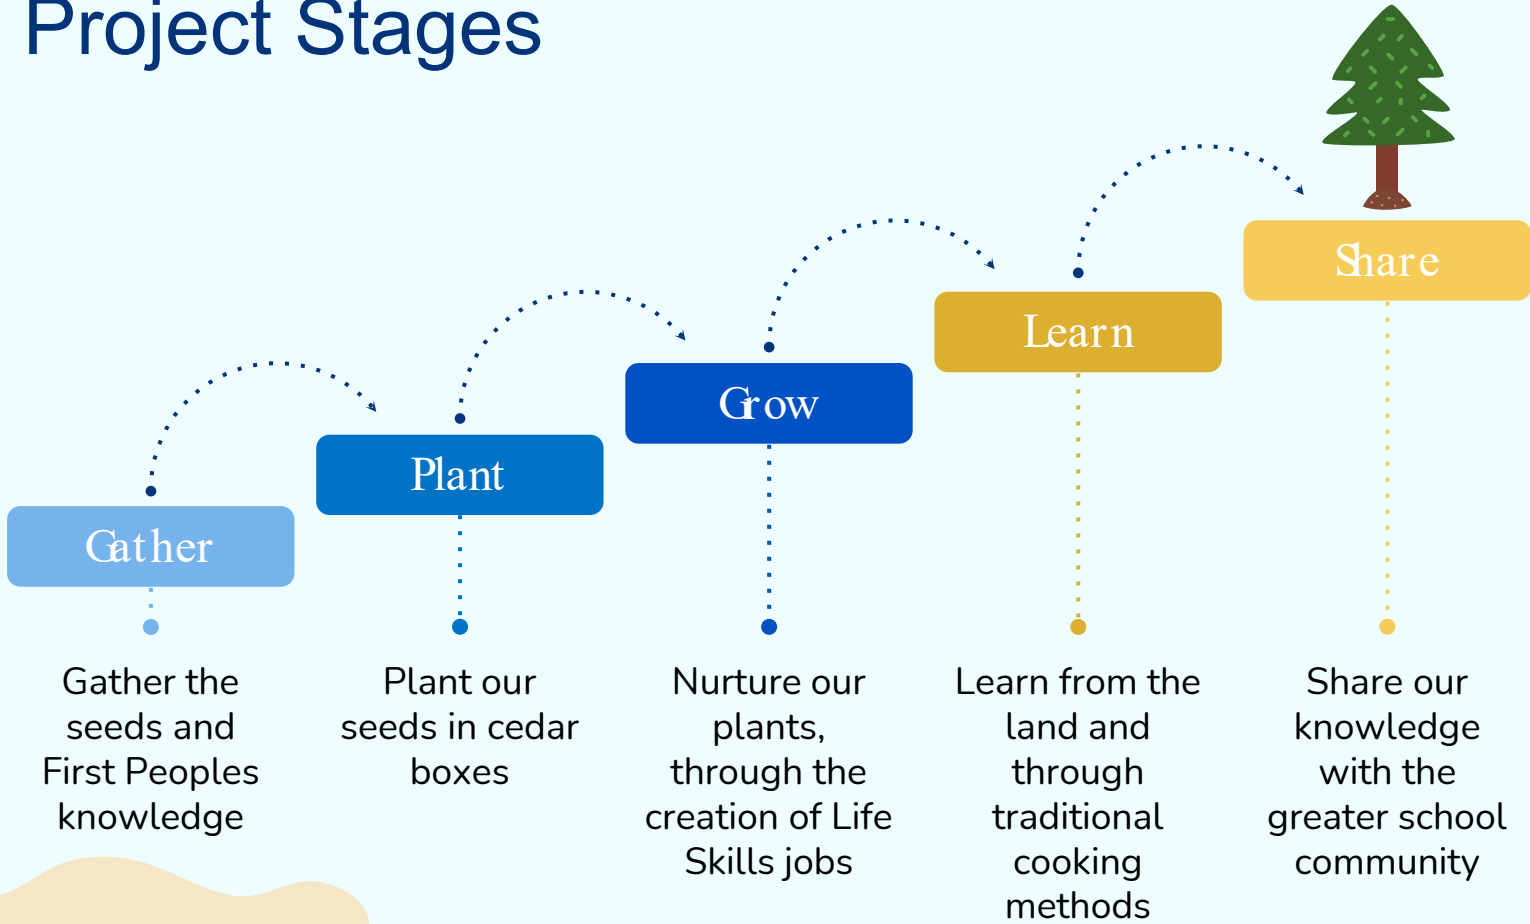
Project Stages

Gather

Plant

Grow

Learn

Share

Gather the seeds and First Peoples knowledge

Plant our seeds in cedar boxes

Nurture our plants, through the creation of Life Skills jobs

Learn from the land and through traditional cooking methods

Share our knowledge with the greater school community